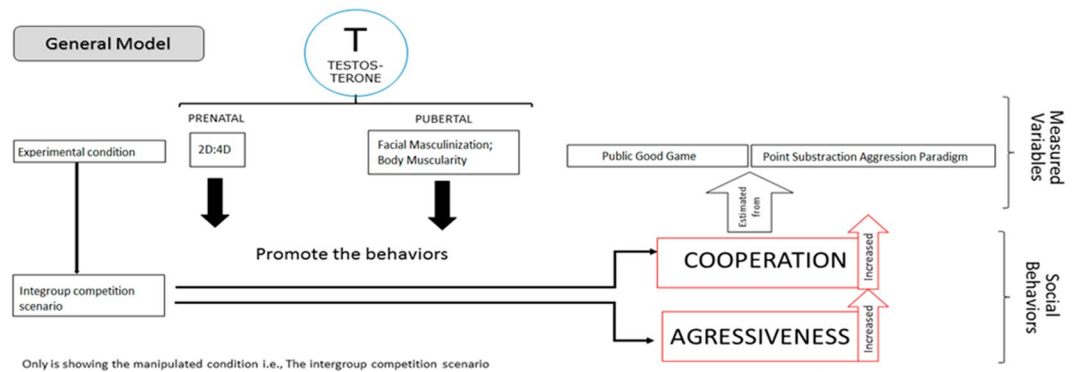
General Model

T
TESTOS-TERONE

PRENATAL

PUBERTAL

2D:4D

Facial Masculinization; Body Muscularity

Experimental condition

Public Good Game

Point Substraction Aggression Paradigm

Measured Variables

Estimated from

Promote the behaviors

Integroup competition scenario

COOPERATION

Increased

AGRESSIVENESS

Increased

Social Behaviors

Only is showing the manipulated condition i.e., The intergroup competition scenario